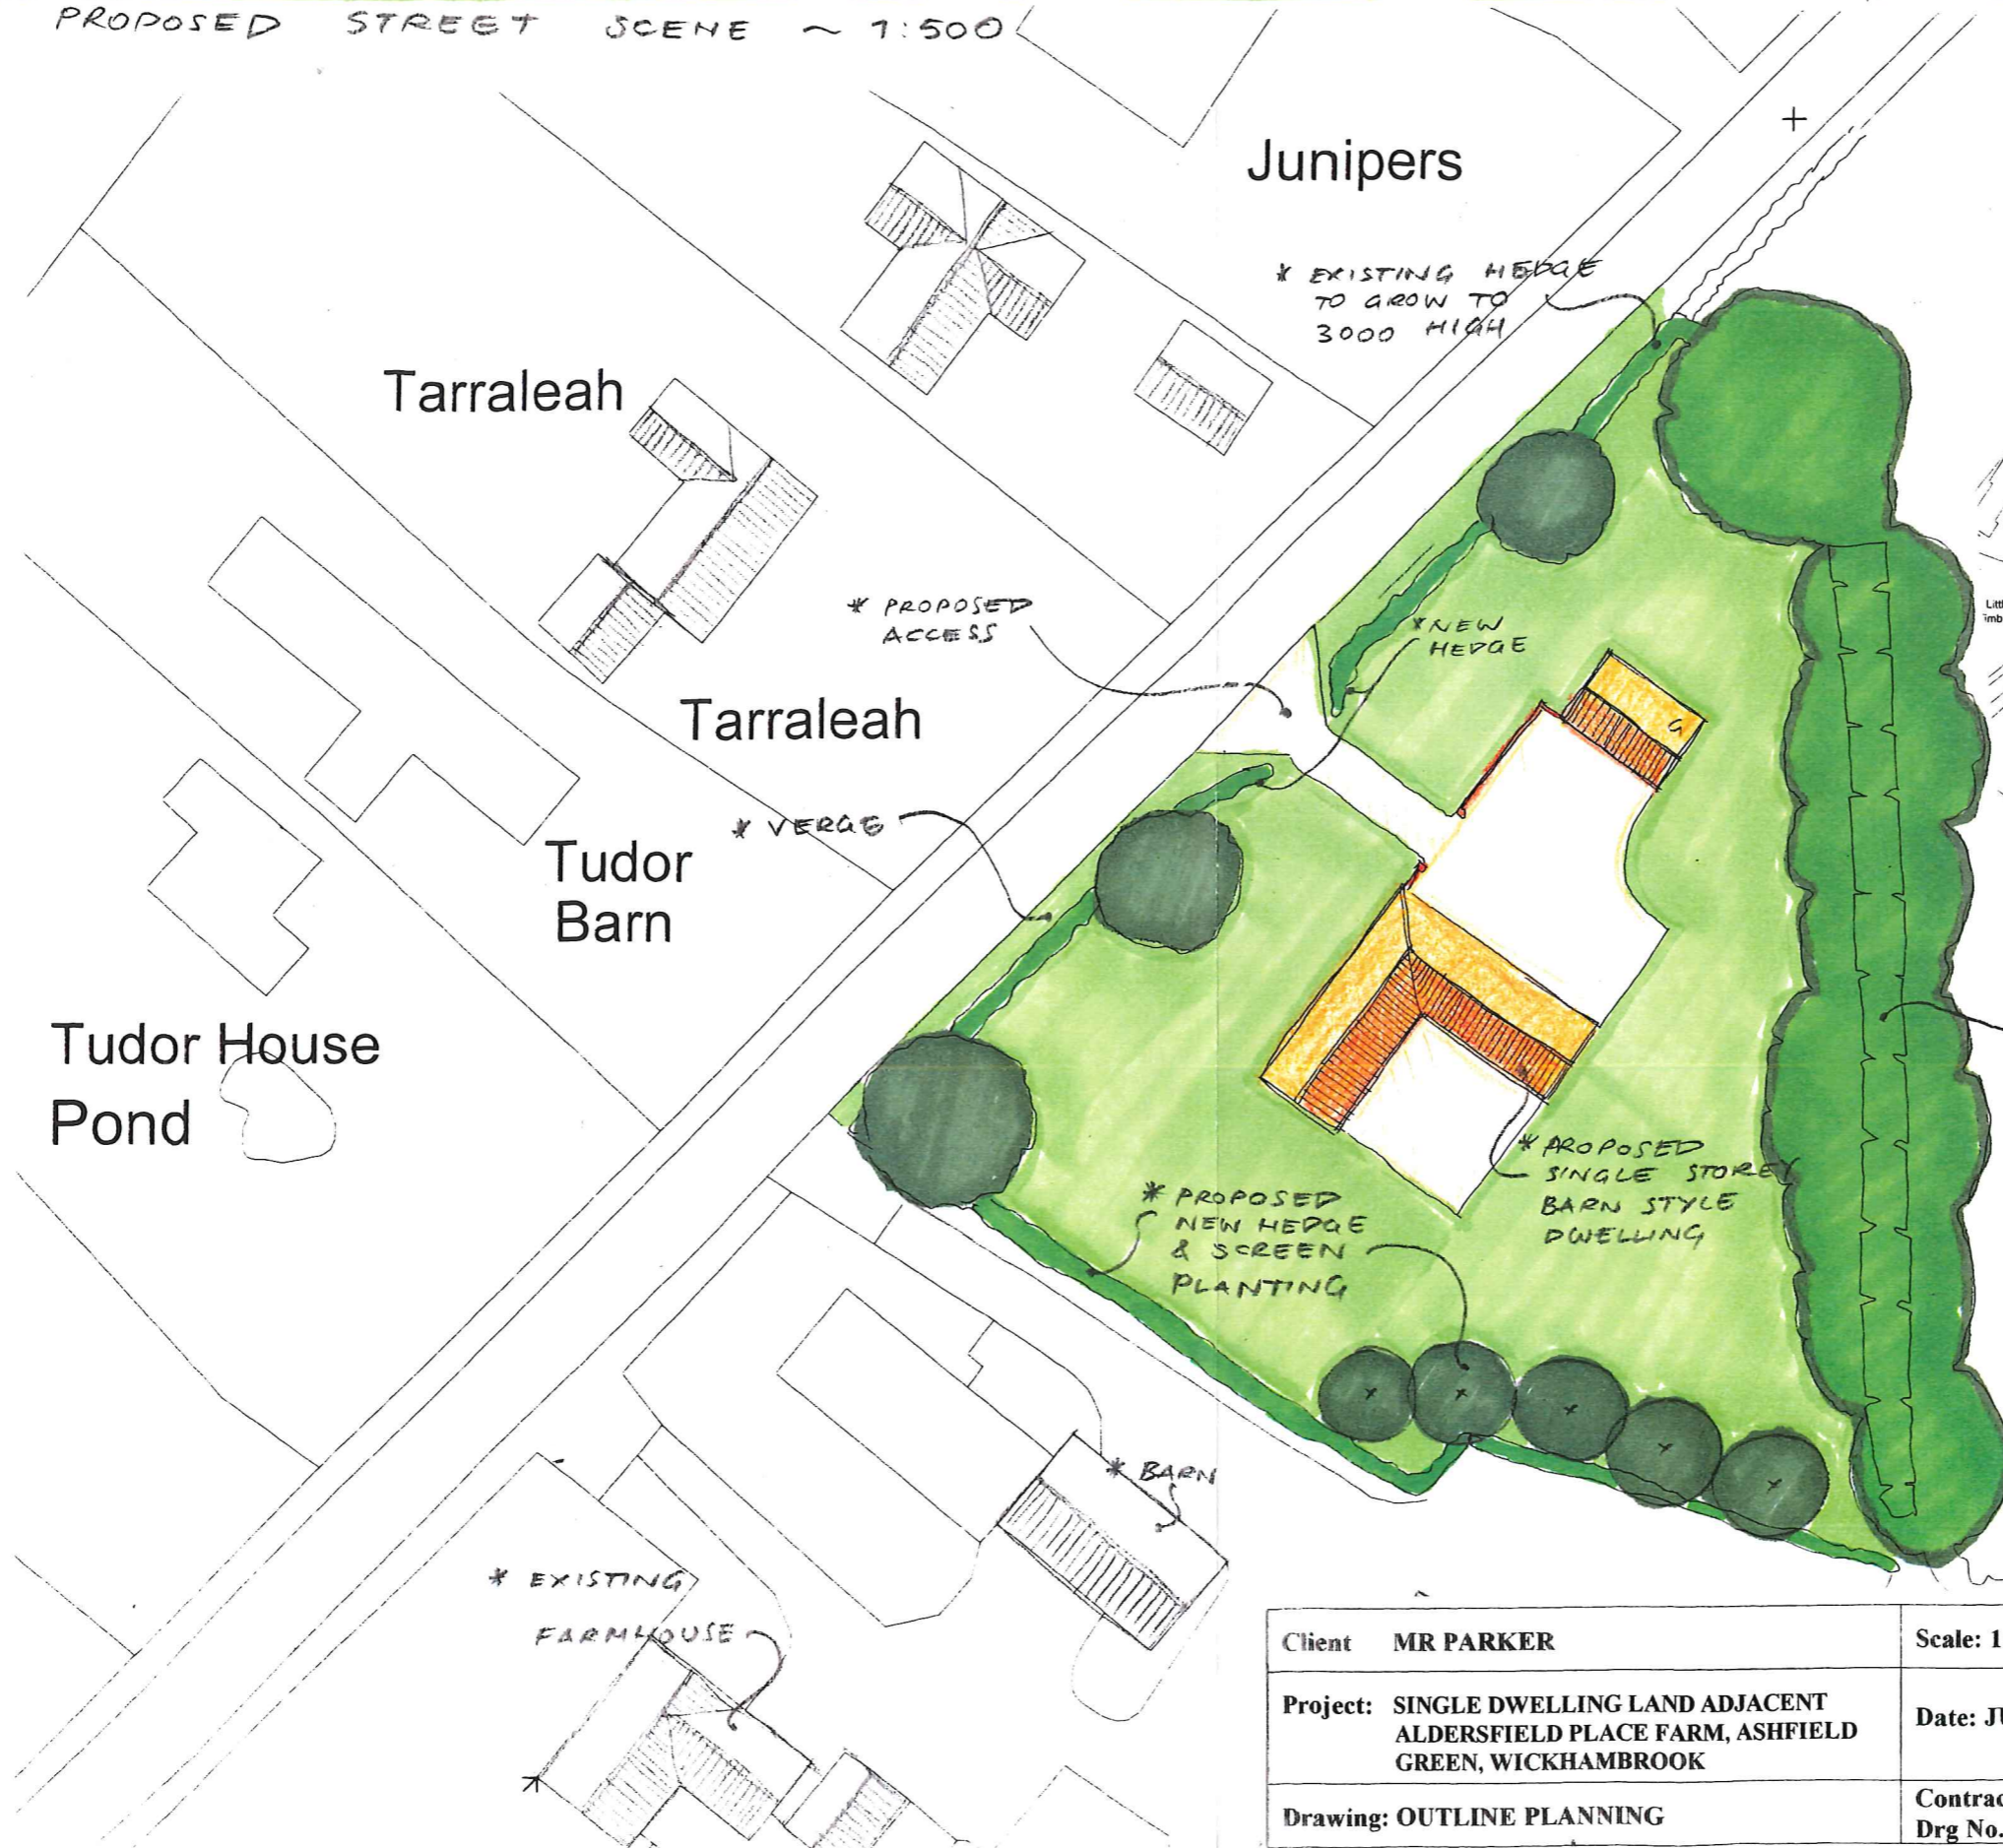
PROPOSED STREET SCENE ~ 1:500

Junipers

* EXISTING HEDGE TO GROW TO 3000 HIGH

Tarraleah

* PROPOSED ACCESS

* NEW HEDGE

G

Tarraleah

* VERGE

Tudor Barn

Tudor House

Pond

Litt
imb

* PROPOSED SINGLE STOREY BARN STYLE DWELLING

* PROPOSED NEW HEDGE & SCREEN PLANTING

* BARN

* EXISTING FARMHOUSE

| Client MR PARKER | Scale: 1 |
|---|---|
| Project: SINGLE DWELLING LAND ADJACENT ALDERSFIELD PLACE FARM, ASHFIELD GREEN, WICKHAMBROOK | Date: J |
| Drawing: OUTLINE PLANNING | Contrac Drg No. |